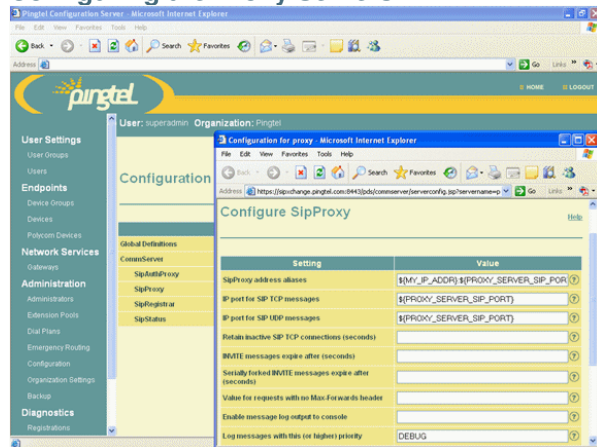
Pingtel Configuration Server - Microsoft Internet Explorer

File Edit View Favorites Tools Help

Back Search Favorites

Address

Go Links

pingtel

HOME LOGOUT

User: superadmin Organization: Pingtel

User Settings
User Groups
Users
Endpoints
Device Groups
Devices
Polycom Devices
Network Services
Gateways
Administration
Administrators
Extension Pools
Dial Plans
Emergency Routing
Configuration
Organization Settings
Backup
Diagnostics
Registrations

Configuration

Global Definitions
CommServer
SipAuthProxy
SipProxy
SipRegistrar
SipStatus

Configuration for proxy - Microsoft Internet Explorer

File Edit View Favorites Tools Help

Back Search Favorites

Address https://sipxchange.pingtel.com:8443/pds/commserver/serverconfig.jsp?servername=p Go Links

Configure SipProxy

Help

| Setting | Value |
|---|---|
| SipProxy address aliases | \$(MY_IP_ADDR):\$(PROXY_SERVER_SIP_POR ? |
| IP port for SIP TCP messages | \$(PROXY_SERVER_SIP_PORT) ? |
| IP port for SIP UDP messages | \$(PROXY_SERVER_SIP_PORT) ? |
| Retain inactive SIP TCP connections (seconds) | ? |
| INVITE messages expire after (seconds) | ? |
| Serially forked INVITE messages expire after (seconds) | ? |
| Value for requests with no Max-Forwards header | ? |
| Enable message log output to console | ? |
| Log messages with this (or higher) priority | DEBUG ? |